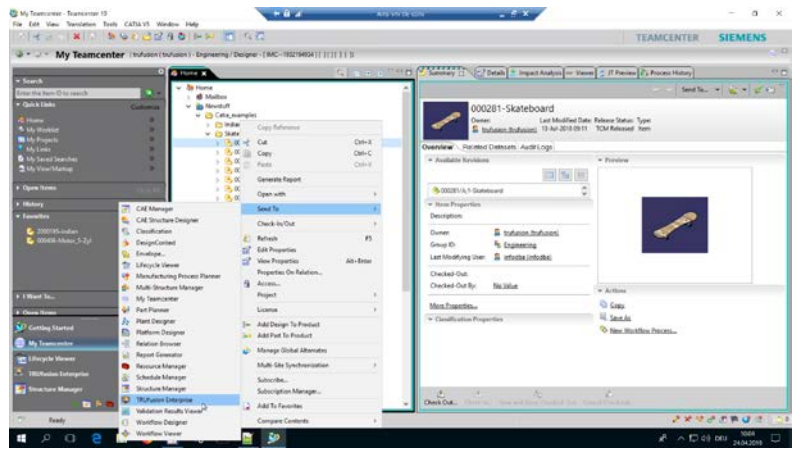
My Teamcenter - Teamcenter 10
File Edit View Translation Tools CATIA V5 Window Help
TEAMCENTER SIEMENS
My Teamcenter (trufusion (trufusion) - Engineering / Designer - [IMC-1932194934] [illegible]

Search
Enter the Item ID to search
Quick Links
Customize
Home
My Worklist
My Projects
My Links
My Saved Searches
My View/Markup
Open Items
History
Favorites
000195-indian
000406-Mosso_5-2yl
I Want To...
Open Items
Getting Started
My Teamcenter
Lifecycle Viewer
TRUfusion Enterprise
Structure Manager
Ready

Home
Home
Mailbox
Newstuff
Catia_examples
Indian
Skate

Copy Reference
Cut Ctrl+X
Copy Ctrl+C
Paste Ctrl+V
Generate Report
Open with
Send To
Check-In/Out
Refresh F5
Edit Properties
View Properties Alt+Enter
Properties On Relation...
Access...
Project
License
Add Design To Product
Add Part To Product
Manage Global Alternates
Multi-Site Synchronization
Subscribe...
Subscription Manager...
Add To Favorites
Compare Contents

CAE Manager
CAE Structure Designer
Classification
DesignContext
Envelope...
Lifecycle Viewer
Manufacturing Process Planner
Multi-Structure Manager
My Teamcenter
Part Planner
Plant Designer
Platform Designer
Relation Browser
Report Generator
Resource Manager
Schedule Manager
Structure Manager
TRUFusion Enterprise
Validation Results Viewer
Workflow Designer
Workflow Viewer

Summary Details Impact Analysis Viewer JT Preview Process History
Send To...
000281-Skateboard
Owner: trufusion (trufusion) Last Modified Date: 13-Jul-2018 09:51 Release Status: TCM Released Type: Item
Overview Related Datasets Audit Logs
Available Revisions
000281/A;1-Skateboard
Item Properties
Description:
Owner: trufusion (trufusion)
Group ID: Engineering
Last Modifying User: infostba (infostba)
Checked-Out:
Checked-Out By: No Value
More Properties...
Classification Properties
Preview
Actions
Copy
Save As
New Workflow Process...
Check Out...

DEU 10:04 24.04.2018